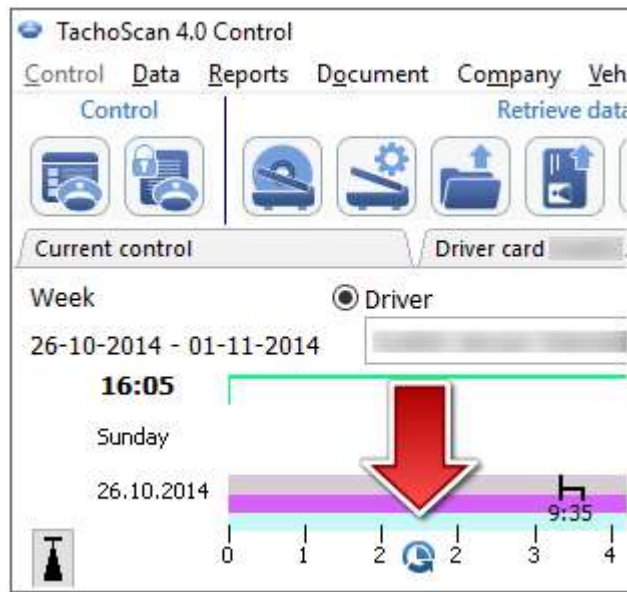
TachoScan 4.0 Control

Control Data Reports Document Company Veh

Control

Retrieve data

Current control

Driver card

Week

Driver

26-10-2014 - 01-11-2014

16:05

Sunday

26.10.2014

9:35

0 1 2 2 3 4